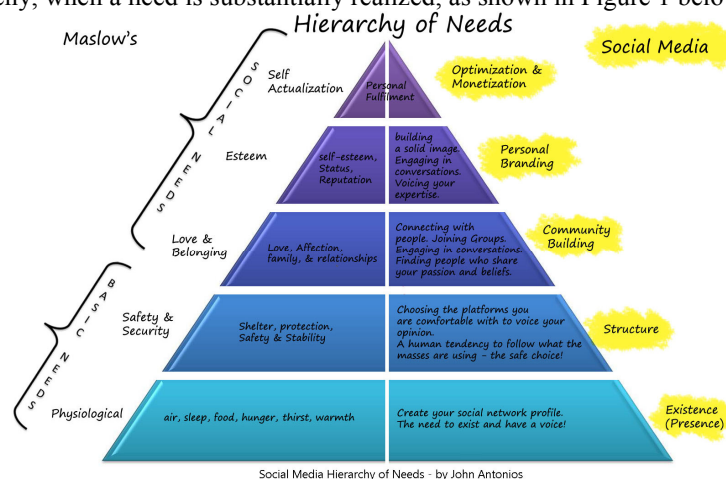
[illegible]ely, when a need is substantially realized, as shown in Figure 1 belo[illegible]

Maslow's

Hierarchy of Needs

Social Media

SOCIAL NEEDS

Self Actualization

Personal Fulfilment

Optimization & Monetization

Esteem

self-esteem, Status, Reputation

building a solid image. Engaging in conversations. Voicing your expertise.

Personal Branding

Love & Belonging

Love, Affection, family, & relationships

Connecting with people. Joining Groups. Engaging in conversations. Finding people who share your passion and beliefs.

Community Building

BASIC NEEDS

Safety & Security

Shelter, protection, Safety & Stability

Choosing the platforms you are comfortable with to voice your opinion. A human tendency to follow what the masses are using - the safe choice!

Structure

Physiological

air, sleep, food, hunger, thirst, warmth

Create your social network profile. The need to exist and have a voice!

Existence (Presence)

Social Media Hierarchy of Needs - by John Antonios